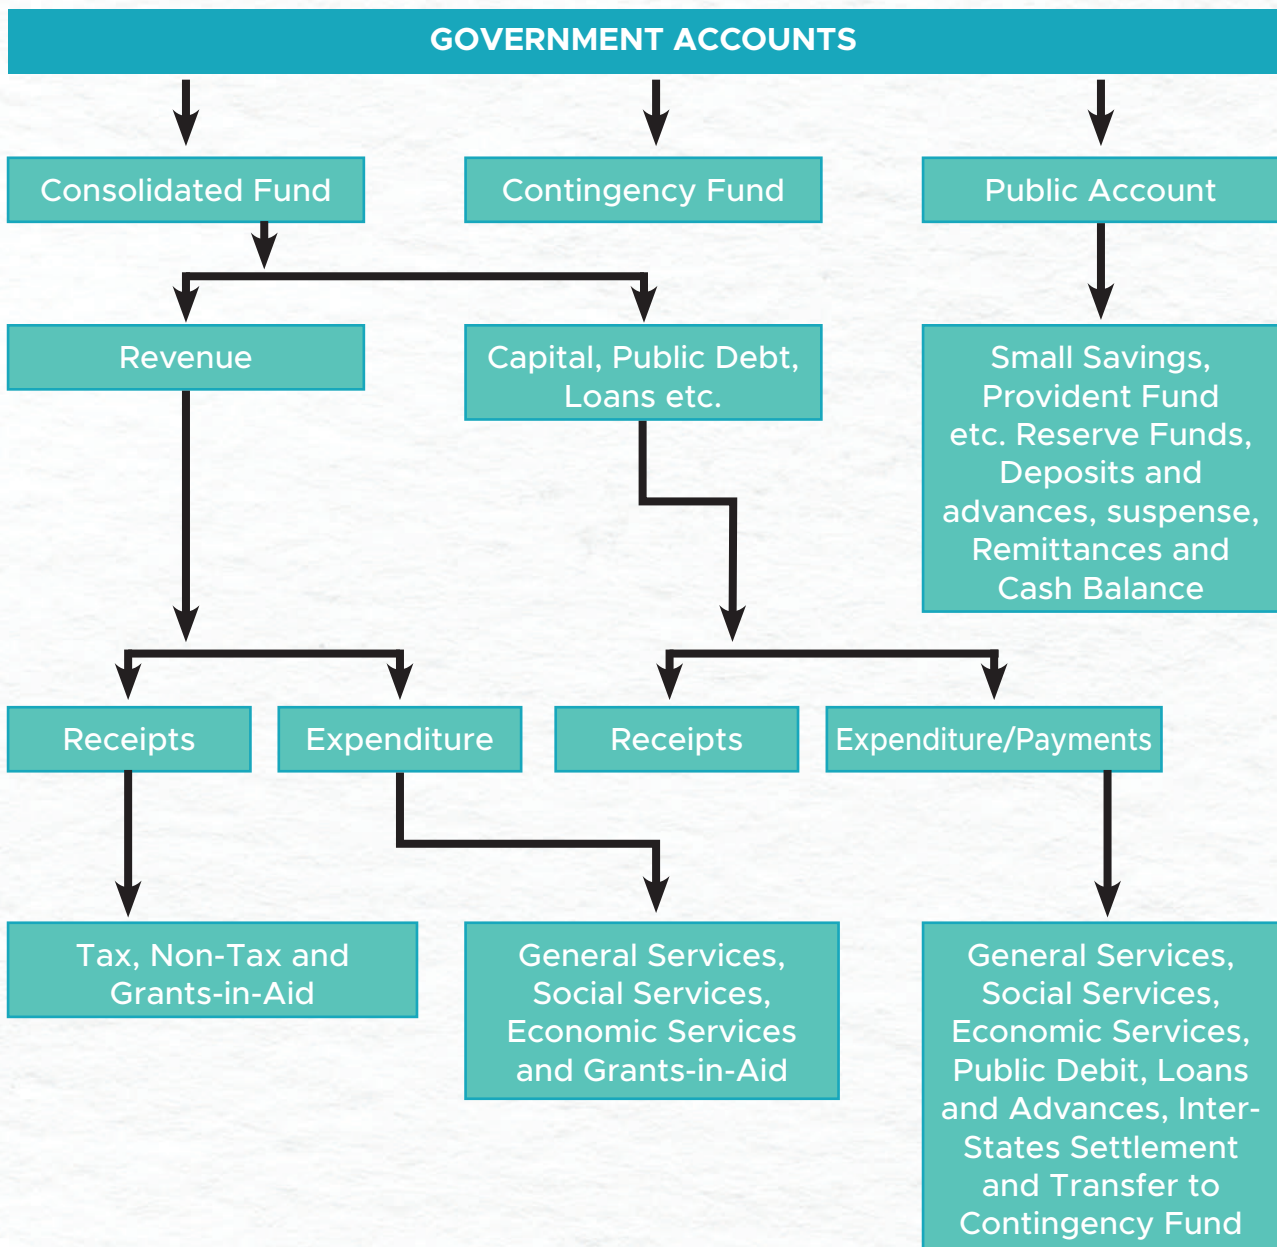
GOVERNMENT ACCOUNTS

Consolidated Fund

Contingency Fund

Public Account

Revenue

Capital, Public Debt, Loans etc.

Small Savings, Provident Fund etc. Reserve Funds, Deposits and advances, suspense, Remittances and Cash Balance

Receipts

Expenditure

Receipts

Expenditure/Payments

Tax, Non-Tax and Grants-in-Aid

General Services, Social Services, Economic Services and Grants-in-Aid

General Services, Social Services, Economic Services, Public Debit, Loans and Advances, Inter-States Settlement and Transfer to Contingency Fund